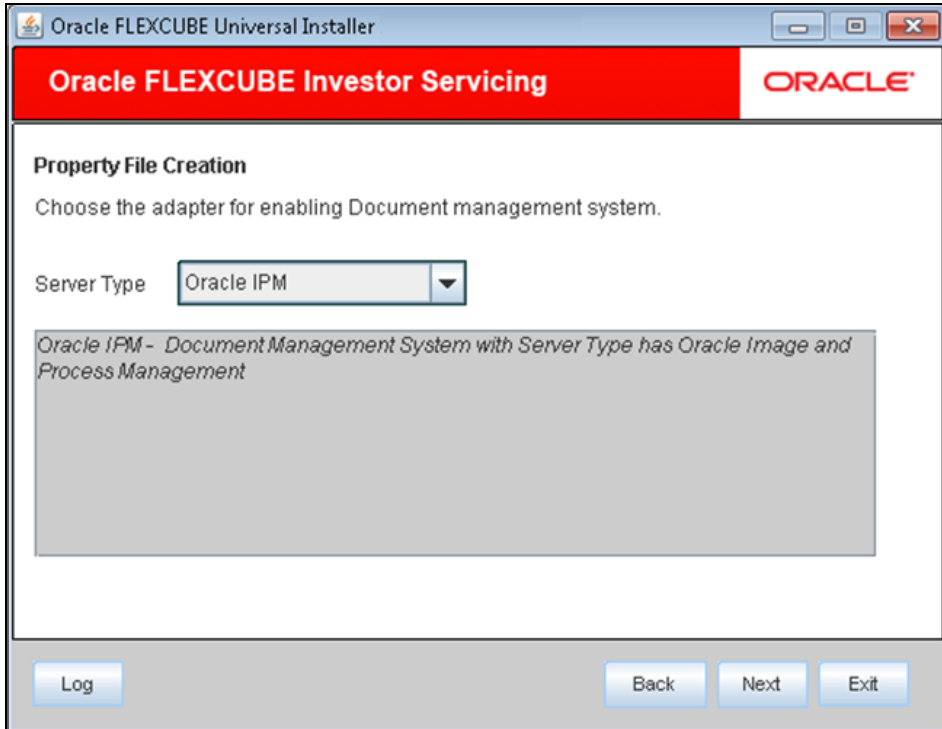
Oracle FLEXCUBE Universal Installer

Oracle FLEXCUBE Investor Servicing

ORACLE

Property File Creation

Choose the adapter for enabling Document management system.

Server Type Oracle IPM

Oracle IPM - Document Management System with Server Type has Oracle Image and Process Management

Log

Back

Next

Exit